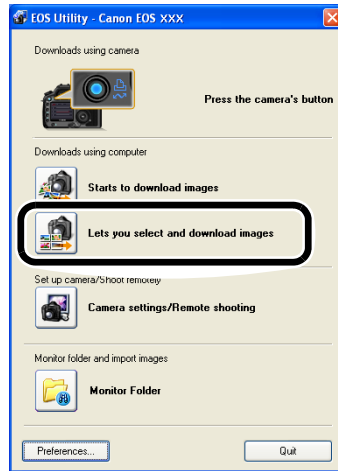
EOS Utility - Canon EOS XXX

Downloads using camera

Press the camera's button

Downloads using computer

Starts to download images

Lets you select and download images

Set up camera/Shoot remotely

Camera settings/Remote shooting

Monitor folder and import images

Monitor Folder

Preferences...

Quit